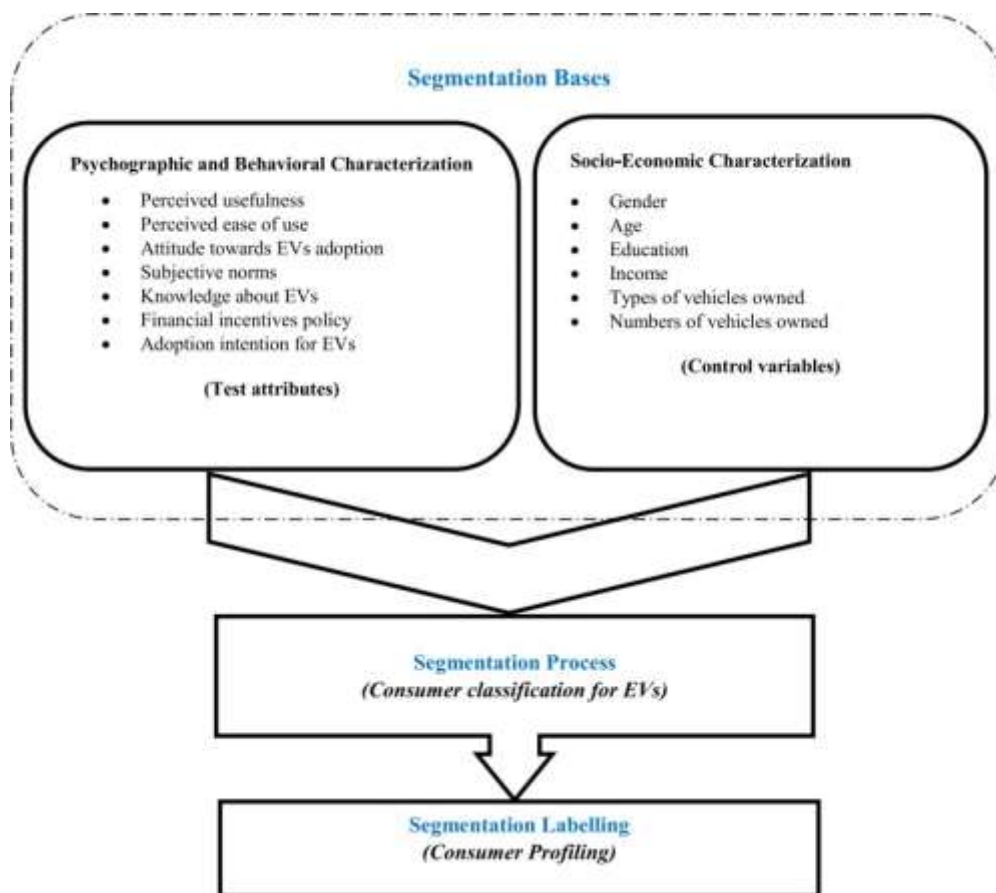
Segmentation Bases

Psychographic and Behavioral Characterization

- Perceived usefulness
- Perceived ease of use
- Attitude towards EVs adoption
- Subjective norms
- Knowledge about EVs
- Financial incentives policy
- Adoption intention for EVs

(Test attributes)

Socio-Economic Characterization

- Gender
- Age
- Education
- Income
- Types of vehicles owned
- Numbers of vehicles owned

(Control variables)

Segmentation Process
(Consumer classification for EVs)

Segmentation Labelling
(Consumer Profiling)